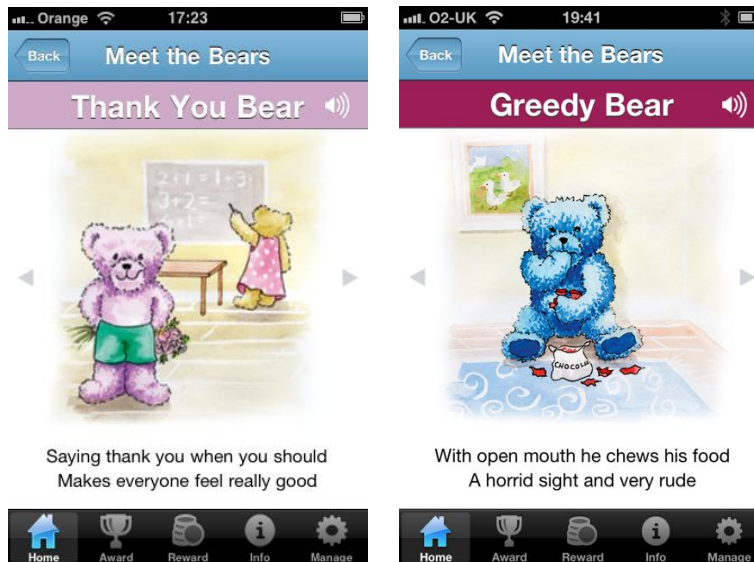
Orange 17:23

Back Meet the Bears

Thank You Bear

$2+1=1+3$
$3+2=$

Saying thank you when you should
Makes everyone feel really good

Home Award Reward Info Manage

O2-UK 19:41

Back Meet the Bears

Greedy Bear

CHOCOL

With open mouth he chews his food
A horrid sight and very rude

Home Award Reward Info Manage